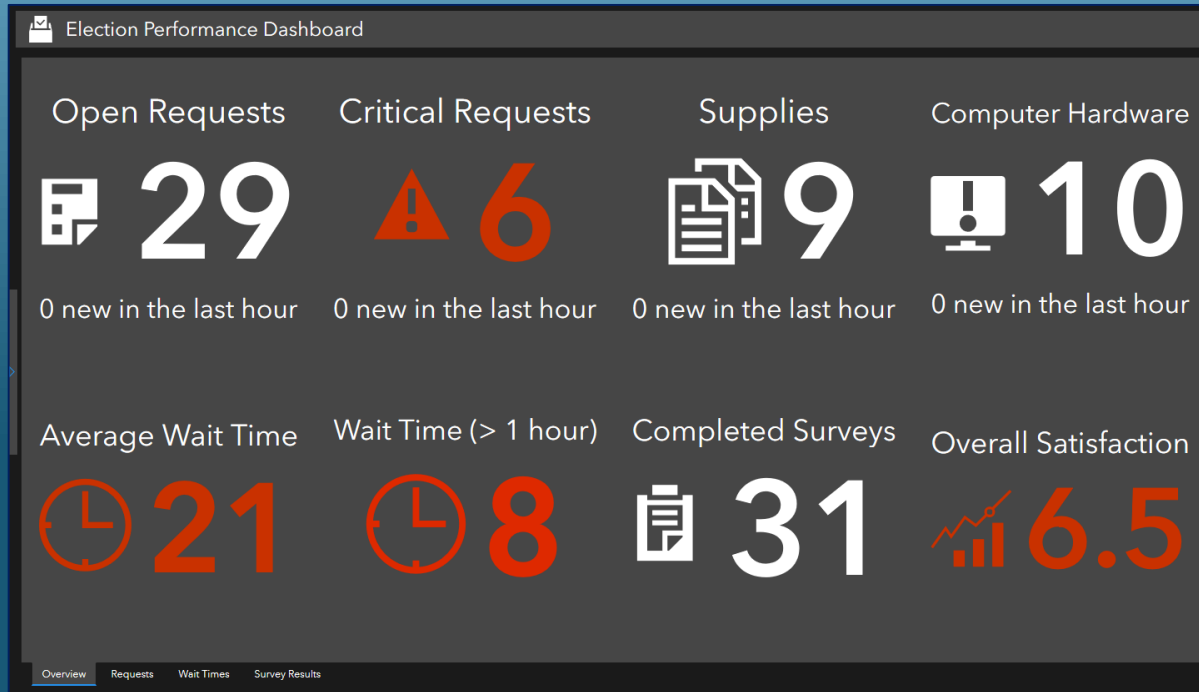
Election Performance Dashboard

Open Requests
29
0 new in the last hour

Critical Requests
6
0 new in the last hour

Supplies
9
0 new in the last hour

Computer Hardware
10
0 new in the last hour

Average Wait Time
21

Wait Time (> 1 hour)
8

Completed Surveys
31

Overall Satisfaction
6.5

Overview Requests Wait Times Survey Results